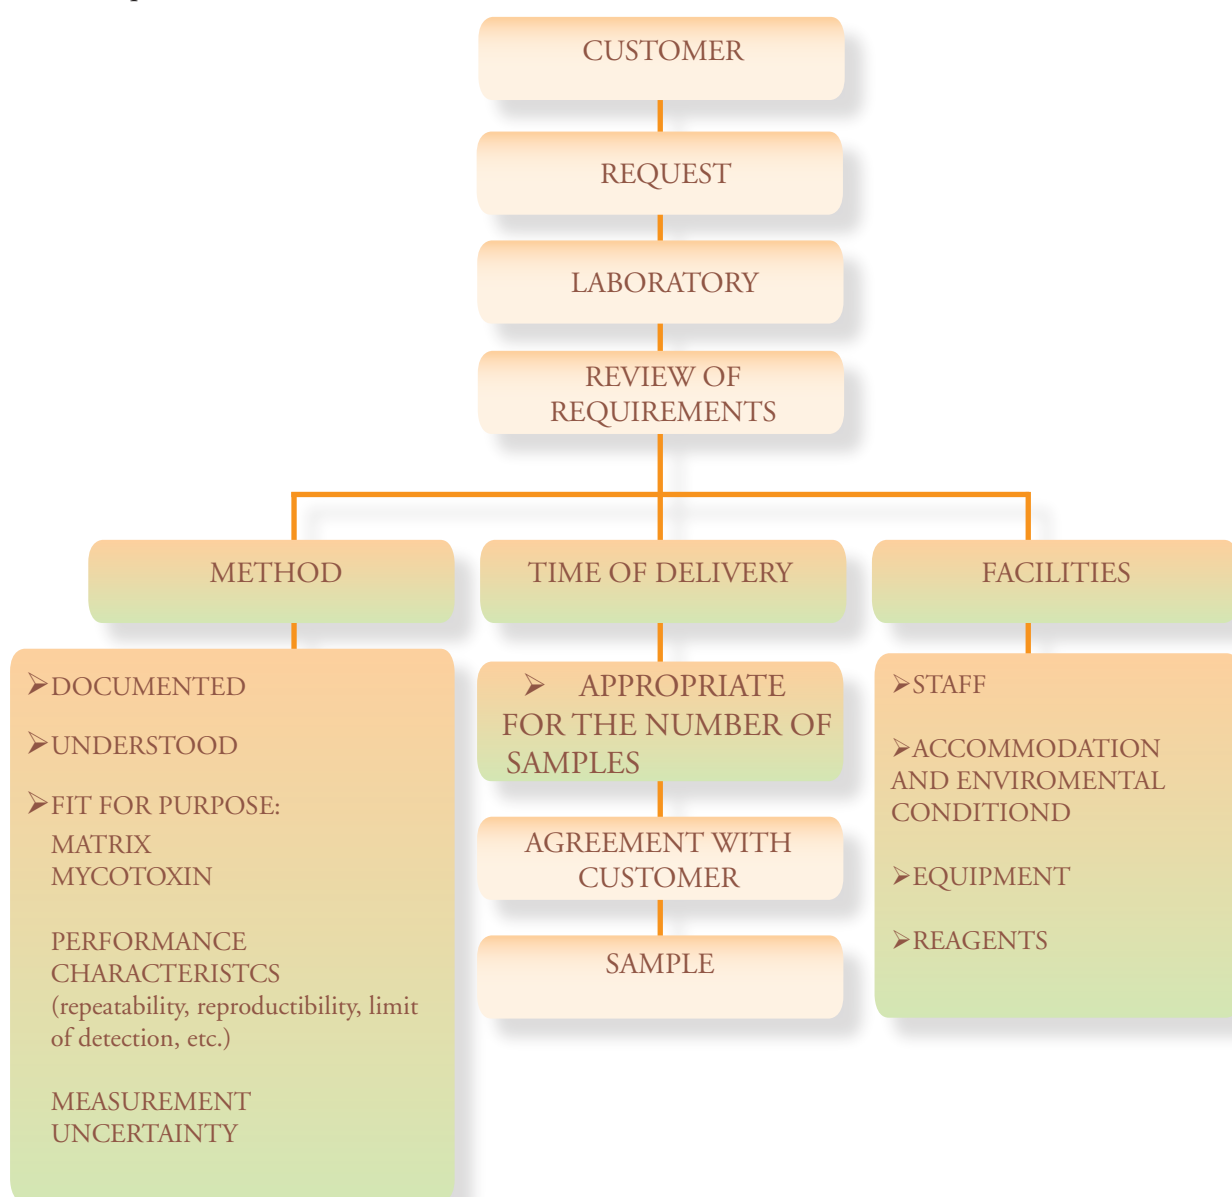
CUSTOMER

REQUEST

LABORATORY

REVIEW OF REQUIREMENTS

METHOD

TIME OF DELIVERY

FACILITIES

➢DOCUMENTED

➢UNDERSTOOD

➢FIT FOR PURPOSE:
MATRIX
MYCOTOXIN

PERFORMANCE CHARACTERISTCS (repeatability, reproductibility, limit of detection, etc.)

MEASUREMENT UNCERTAINTY

➢ APPROPRIATE FOR THE NUMBER OF SAMPLES

AGREEMENT WITH CUSTOMER

SAMPLE

➢STAFF

➢ACCOMMODATION AND ENVIROMENTAL CONDITIOND

➢EQUIPMENT

➢REAGENTS